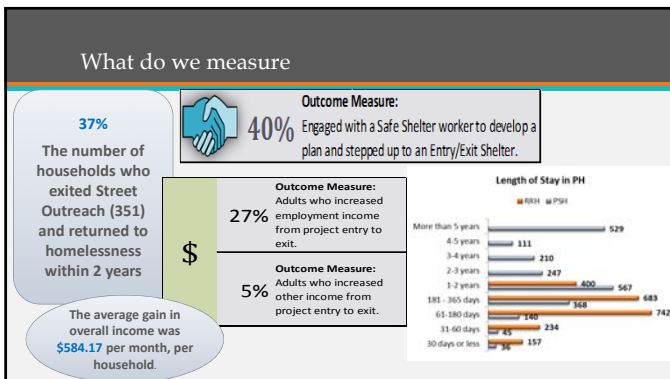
What do we measure

37%

The number of households who exited Street Outreach (351) and returned to homelessness within 2 years

The average gain in overall income was $584.17 per month, per household.

40%

Outcome Measure:
Engaged with a Safe Shelter worker to develop a plan and stepped up to an Entry/Exit Shelter.

$

27%

Outcome Measure:
Adults who increased employment income from project entry to exit.

5%

Outcome Measure:
Adults who increased other income from project entry to exit.

Length of Stay in PH

RRH PSH

More than 5 years 529
4-5 years 111
3-4 years 210
2-3 years 247
1-2 years 400 567
181 - 365 days 683 368
61-180 days 742 140
31-60 days 234 45
30 days or less 157 36